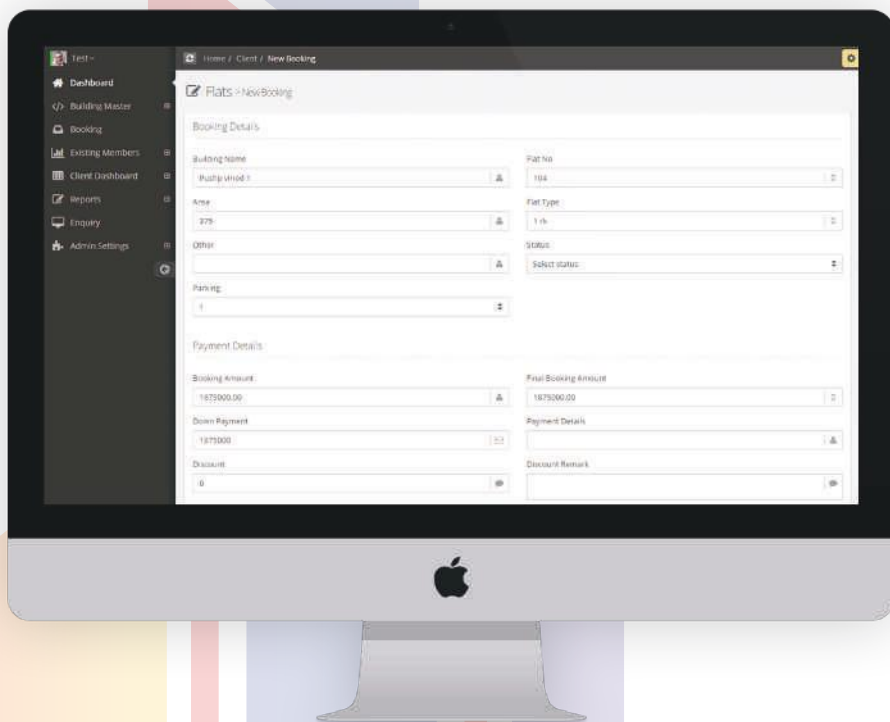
Test

Dashboard
Building Master
Booking
Existing Members
Client Dashboard
Reports
Enquiry
Admin Settings

Home / Client / New Booking

Flats > New Booking

Booking Details

Building Name
Pushp vinod 1

Flat No
104

Area
375

Flat Type
1 rk

Other

Status
Select status

Parking
1

Payment Details

Booking Amount
1675000.00

Final Booking Amount
1675000.00

Down Payment
1675000

Payment Details

Discount
0

Discount Remark